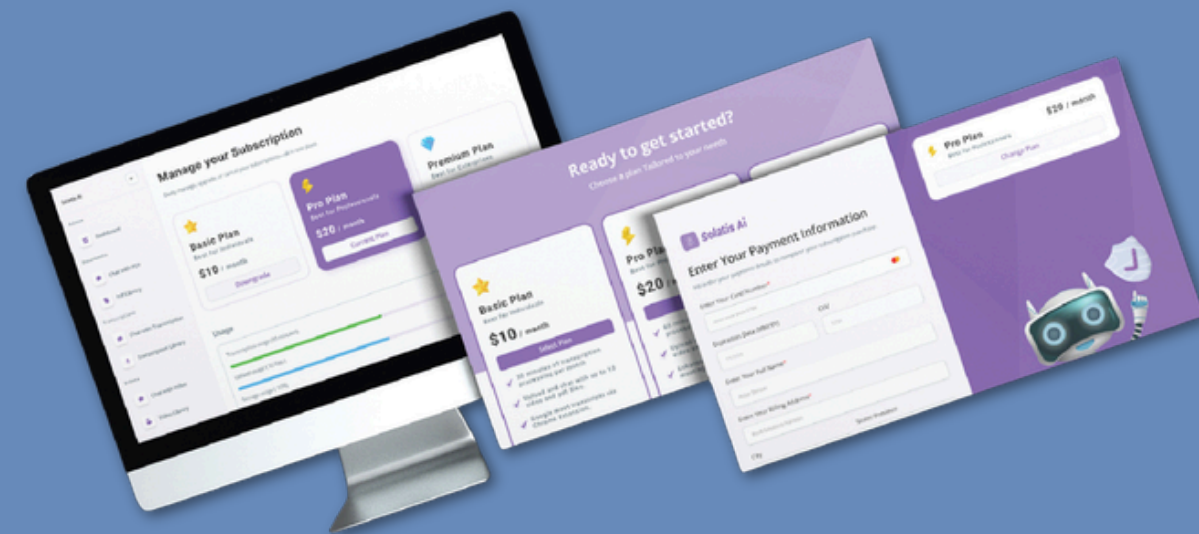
Manage your Subscription

Basic Plan
Best for Individuals
$19 / month
Downgrade

Pro Plan
Best for Professionals
$20 / month
Current Plan

Premium Plan
Best for Enterprises

Usage

Ready to get started?
Choose a plan Tailored to your needs

Basic Plan
Best for Individuals
$10 / month
Select Plan

Pro Pl
$20

Solatis Ai
Enter Your Payment Information
Enter Your Card Number*
CVV
Expiration Date (MM/YY)*
Enter Your Full Name*
Enter Your Billing Address*
City

Pro Plan
Best for Professionals
$29 / month
Change Plan